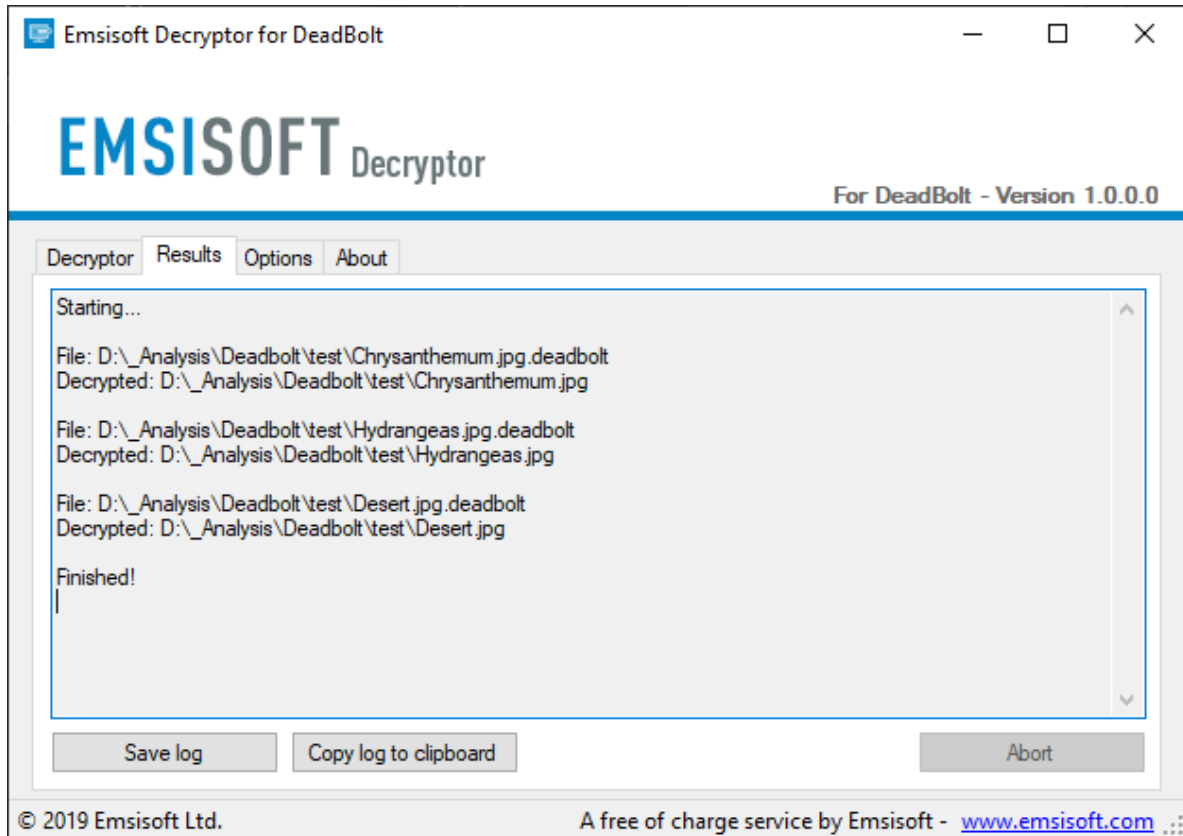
Emsisoft Decryptor for DeadBolt

EMSISOFT Decryptor

For DeadBolt - Version 1.0.0.0

Decryptor | Results | Options | About

Starting...

File: D:\_Analysis\Deadbolt\test\Chrysanthemum.jpg.deadbolt
Decrypted: D:\_Analysis\Deadbolt\test\Chrysanthemum.jpg

File: D:\_Analysis\Deadbolt\test\Hydrangeas.jpg.deadbolt
Decrypted: D:\_Analysis\Deadbolt\test\Hydrangeas.jpg

File: D:\_Analysis\Deadbolt\test\Desert.jpg.deadbolt
Decrypted: D:\_Analysis\Deadbolt\test\Desert.jpg

Finished!

Save log | Copy log to clipboard | Abort

© 2019 Emsisoft Ltd.

A free of charge service by Emsisoft - www.emsisoft.com